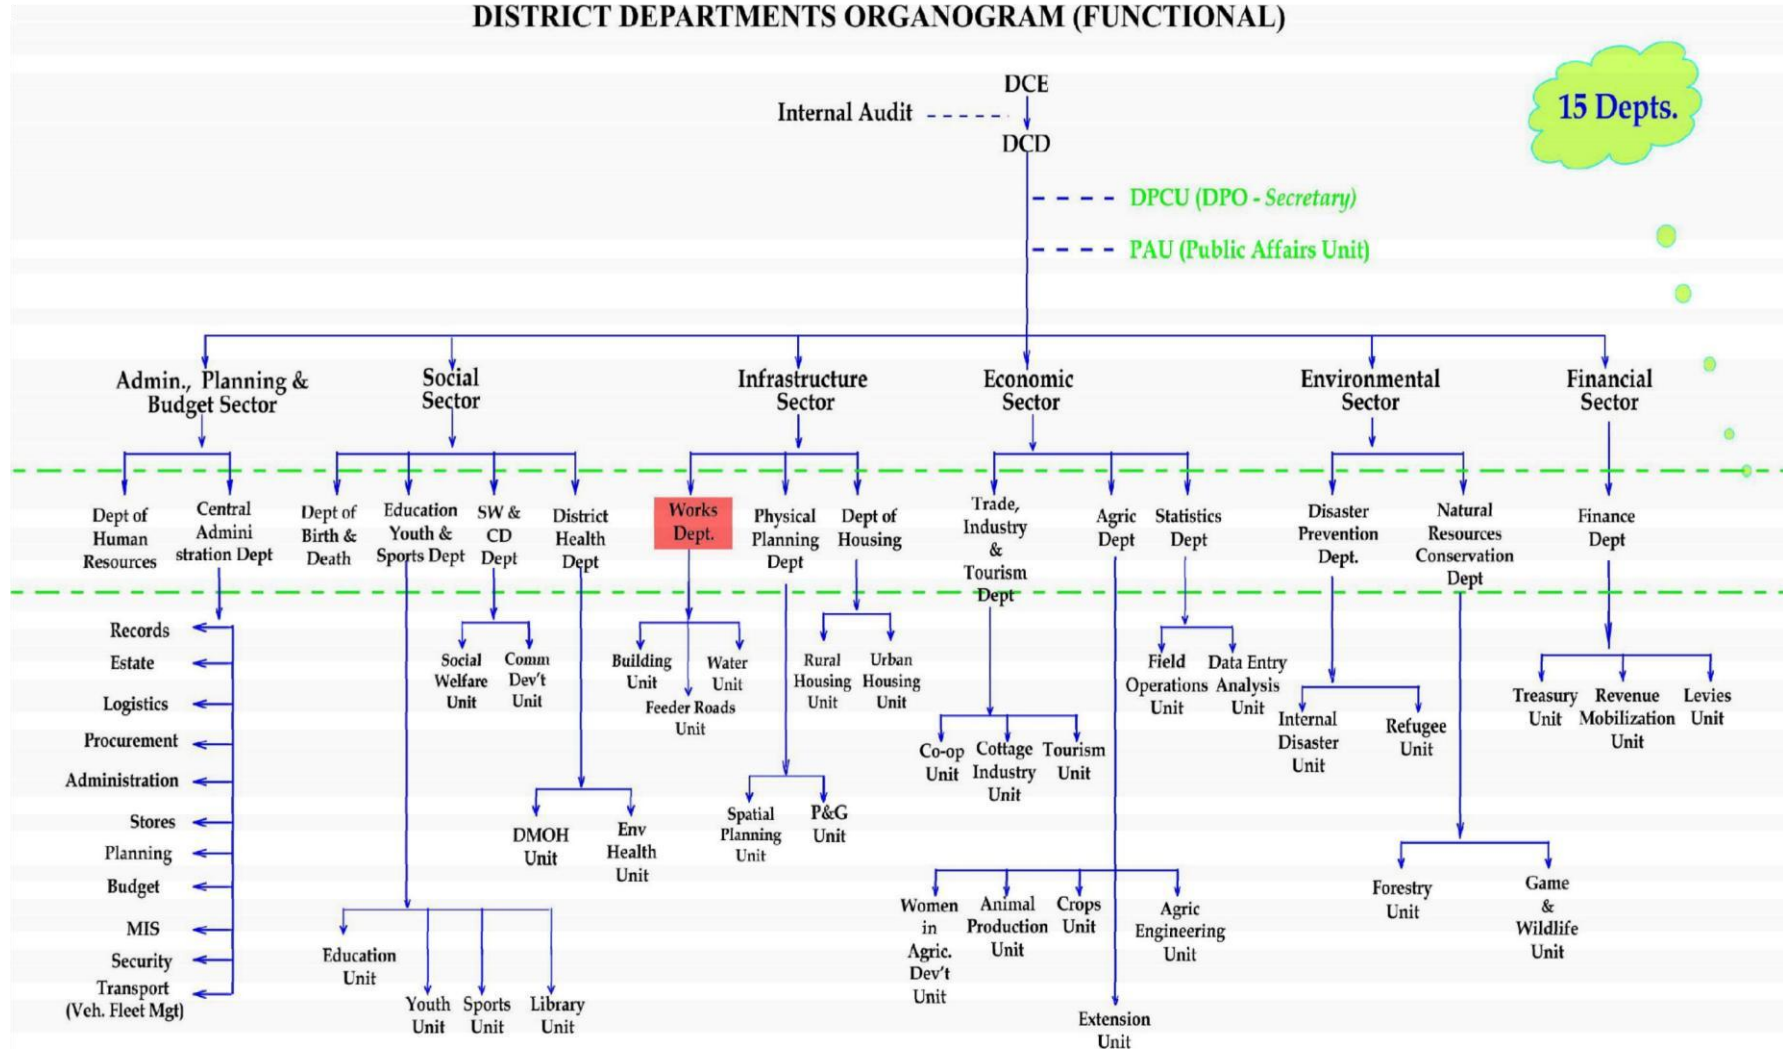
DISTRICT DEPARTMENTS ORGANOGRAM (FUNCTIONAL)

15 Depts.

DCE
Internal Audit
DCD
DPCU (DPO - Secretary)
PAU (Public Affairs Unit)

Admin., Planning & Budget Sector
Social Sector
Infrastructure Sector
Economic Sector
Environmental Sector
Financial Sector

Dept of Human Resources
Central Administration Dept
Records
Estate
Logistics
Procurement
Administration
Stores
Planning
Budget
MIS
Security
Transport (Veh. Fleet Mgt)

Dept of Birth & Death
Education Youth & Sports Dept
SW & CD Dept
District Health Dept
Social Welfare Unit
Comm Dev't Unit
DMOH Unit
Env Health Unit
Education Unit
Youth Unit
Sports Unit
Library Unit

Works Dept.
Physical Planning Dept
Dept of Housing
Building Unit
Water Unit
Feeder Roads Unit
Rural Housing Unit
Urban Housing Unit
Spatial Planning Unit
P&G Unit

Trade, Industry & Tourism Dept
Agric Dept
Statistics Dept
Field Operations Unit
Data Entry Analysis Unit
Co-op Unit
Cottage Industry Unit
Tourism Unit
Women in Agric. Dev't Unit
Animal Production Unit
Crops Unit
Agric Engineering Unit
Extension Unit

Disaster Prevention Dept.
Natural Resources Conservation Dept
Internal Disaster Unit
Refugee Unit
Forestry Unit
Game & Wildlife Unit

Finance Dept
Treasury Unit
Revenue Mobilization Unit
Levies Unit